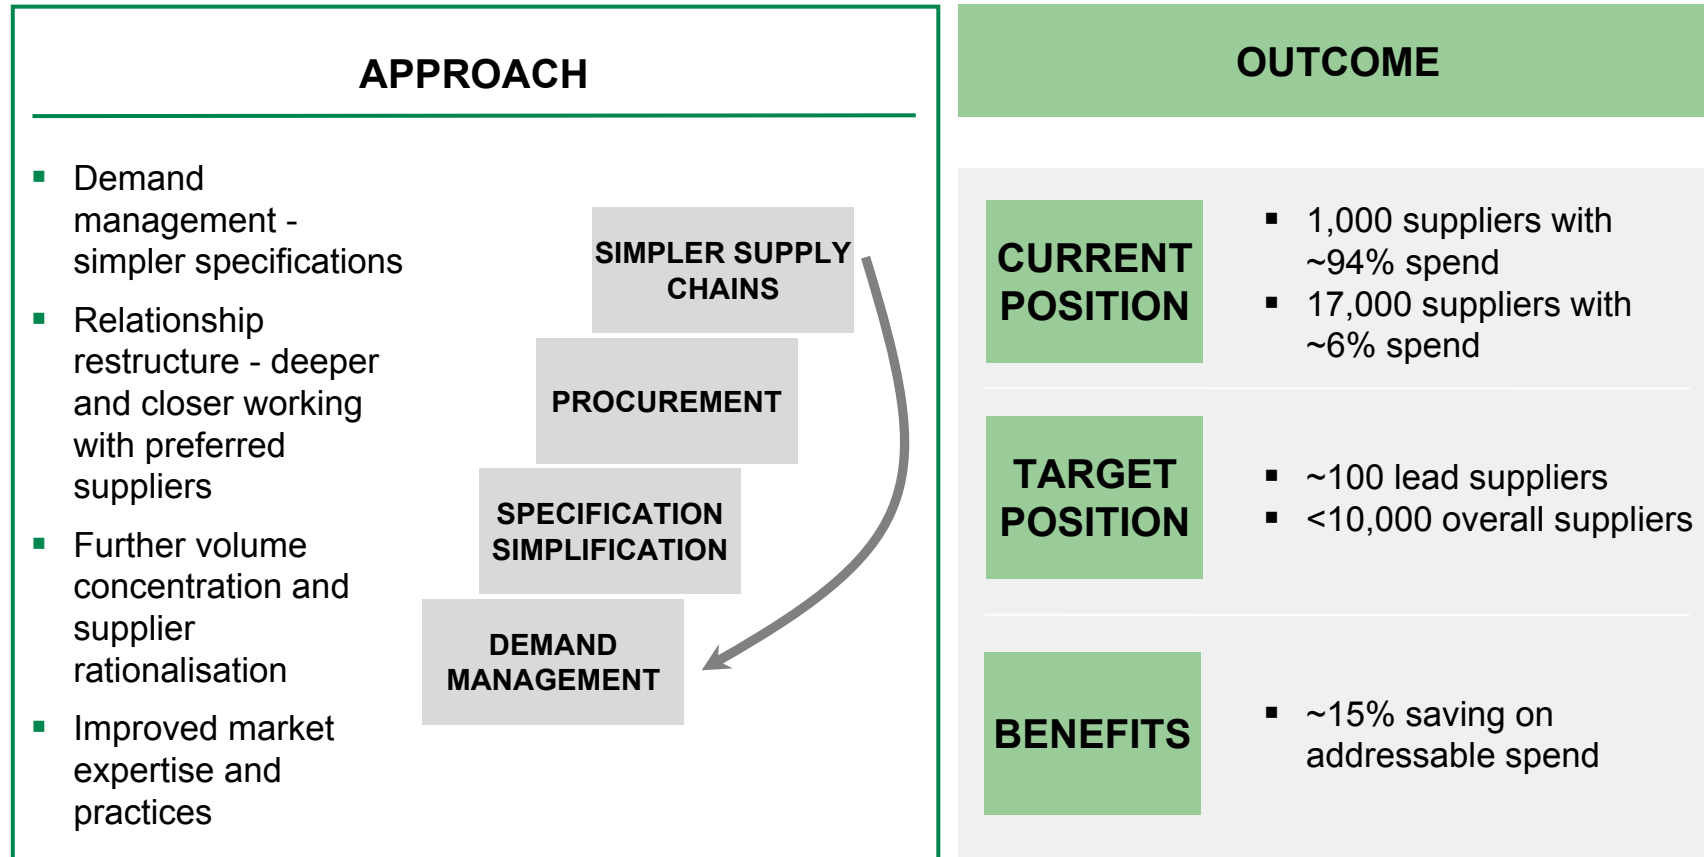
APPROACH

- Demand management - simpler specifications
- Relationship restructure - deeper and closer working with preferred suppliers
- Further volume concentration and supplier rationalisation
- Improved market expertise and practices

SIMPLER SUPPLY CHAINS

PROCUREMENT

SPECIFICATION SIMPLIFICATION

DEMAND MANAGEMENT

OUTCOME

CURRENT POSITION

- 1,000 suppliers with ~94% spend
- 17,000 suppliers with ~6% spend

TARGET POSITION

- ~100 lead suppliers
- <10,000 overall suppliers

BENEFITS

- ~15% saving on addressable spend